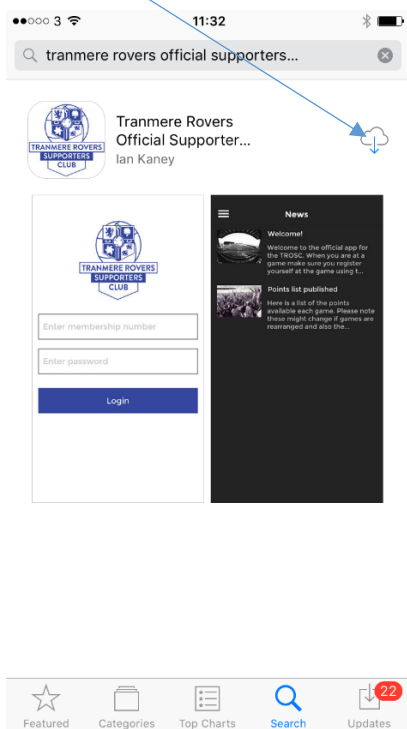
●●○○○ 3 11:32

tranmere rovers official supporters...

TRANMERE ROVERS SUPPORTERS CLUB

Tranmere Rovers Official Supporter...
Ian Kaney

TRANMERE ROVERS SUPPORTERS CLUB

Enter membership number

Enter password

Login

News

Welcome!
Welcome to the official app for the TROSC. When you are at a game make sure you register yourself at the game using t...

Points list published
Here is a list of the points available each game. Please note these might change if games are rearranged and also the...

Featured
Categories
Top Charts
Search
22
Updates